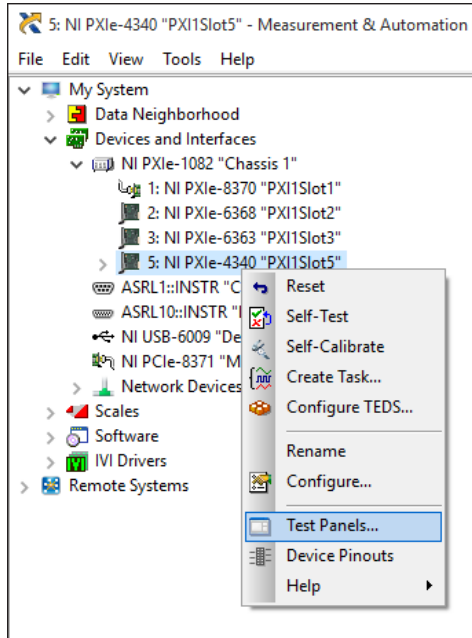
5: NI PXIe-4340 "PXI1Slot5" - Measurement & Automation

File Edit View Tools Help

My System
Data Neighborhood
Devices and Interfaces
NI PXIe-1082 "Chassis 1"
1: NI PXIe-8370 "PXI1Slot1"
2: NI PXIe-6368 "PXI1Slot2"
3: NI PXIe-6363 "PXI1Slot3"
5: NI PXIe-4340 "PXI1Slot5"
ASRL1::INSTR "C
ASRL10::INSTR "
NI USB-6009 "De
NI PCIe-8371 "M
Network Devices
Scales
Software
IVI Drivers
Remote Systems

Reset
Self-Test
Self-Calibrate
Create Task...
Configure TEDS...
Rename
Configure...
Test Panels...
Device Pinouts
Help